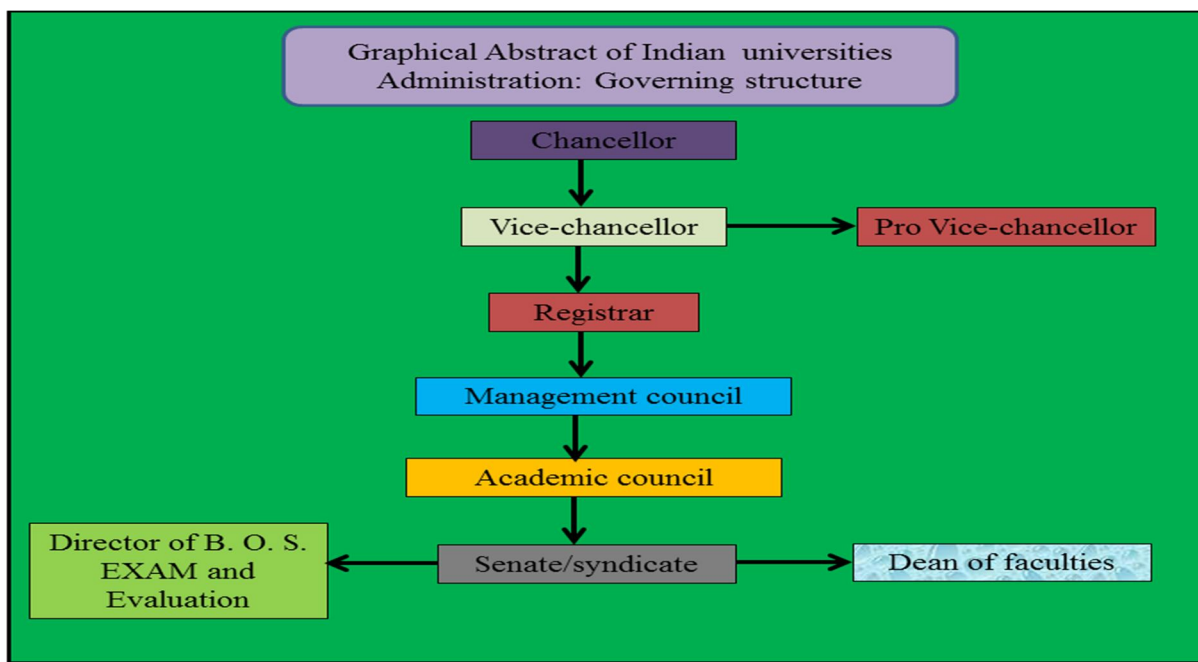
Graphical Abstract of Indian universities Administration: Governing structure

Chancellor

Vice-chancellor

Pro Vice-chancellor

Registrar

Management council

Academic council

Director of B. O. S. EXAM and Evaluation

Senate/syndicate

Dean of faculties